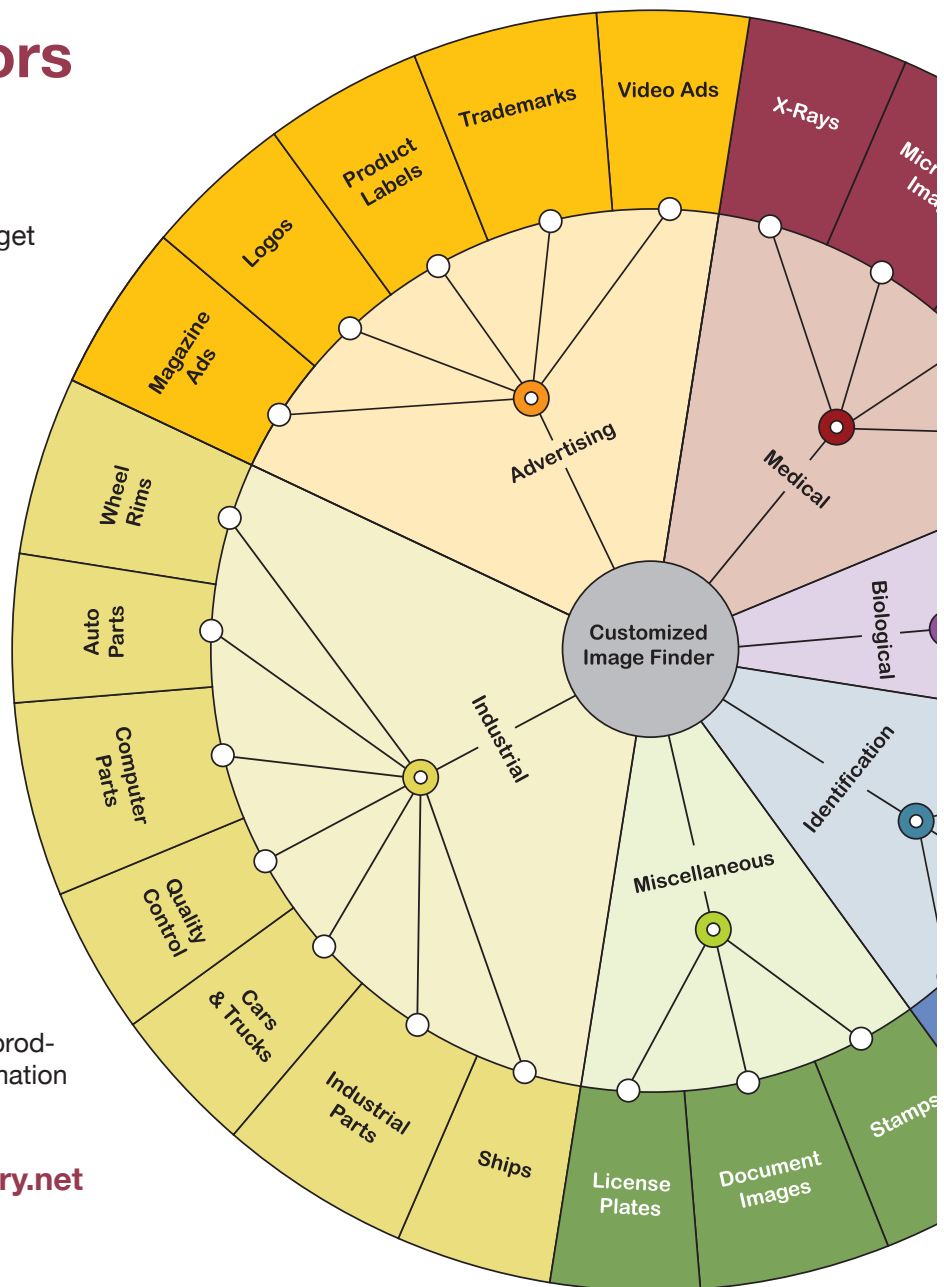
ors

get

prod-
nation

ry.net

Magazine Ads

Logos

Product Labels

Trademarks

Video Ads

X-Rays

Micr
Ima

Advertising

Medical

Wheel Rims

Auto Parts

Computer Parts

Quality Control

Cars & Trucks

Industrial Parts

Ships

Industrial

Customized Image Finder

Biological

Identification

Miscellaneous

License Plates

Document Images

Stamps